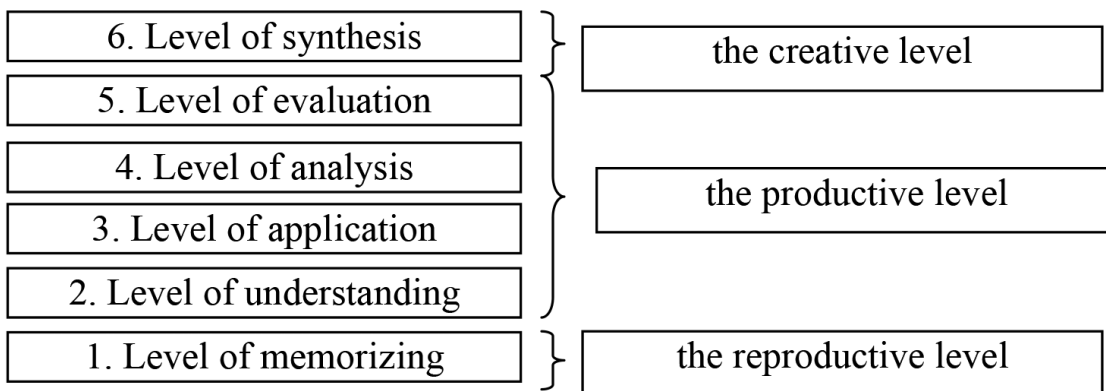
6. Level of synthesis

the creative level

5. Level of evaluation

4. Level of analysis

3. Level of application

2. Level of understanding

the productive level

1. Level of memorizing

the reproductive level